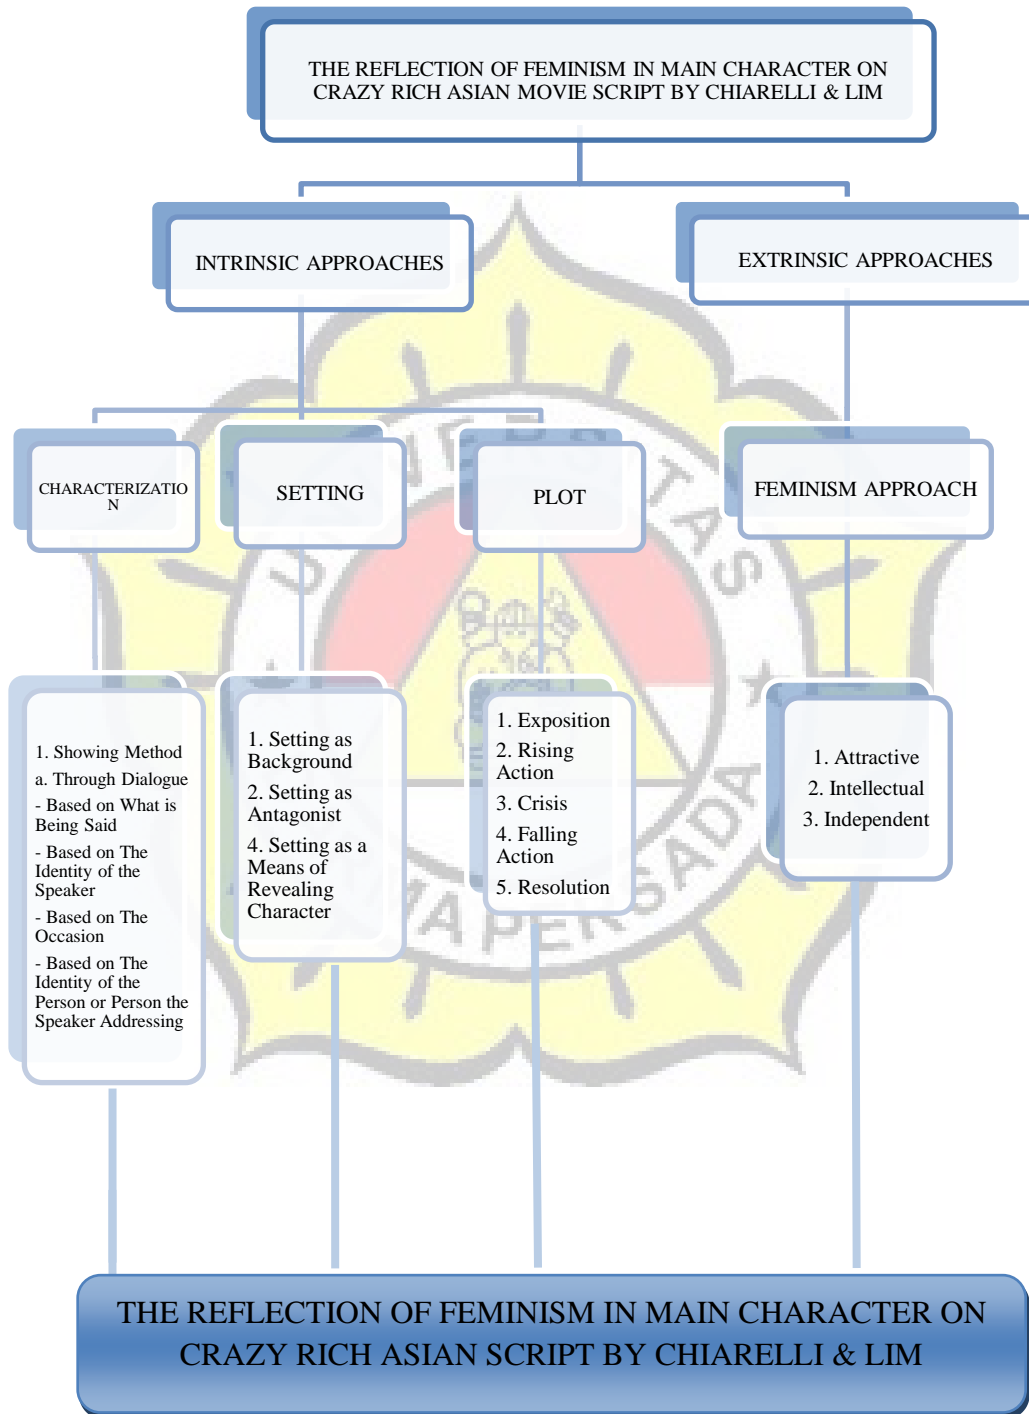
THE REFLECTION OF FEMINISM IN MAIN CHARACTER ON CRAZY RICH ASIAN MOVIE SCRIPT BY CHIARELLI & LIM

INTRINSIC APPROACHES

EXTRINSIC APPROACHES

CHARACTERIZATIO N

SETTING

PLOT

FEMINISM APPROACH

1. Showing Method
a. Through Dialogue
- Based on What is Being Said
- Based on The Identity of the Speaker
- Based on The Occasion
- Based on The Identity of the Person or Person the Speaker Addressing

1. Setting as Background
2. Setting as Antagonist
4. Setting as a Means of Revealing Character

1. Exposition
2. Rising Action
3. Crisis
4. Falling Action
5. Resolution

1. Attractive
2. Intellectual
3. Independent

THE REFLECTION OF FEMINISM IN MAIN CHARACTER ON CRAZY RICH ASIAN SCRIPT BY CHIARELLI & LIM